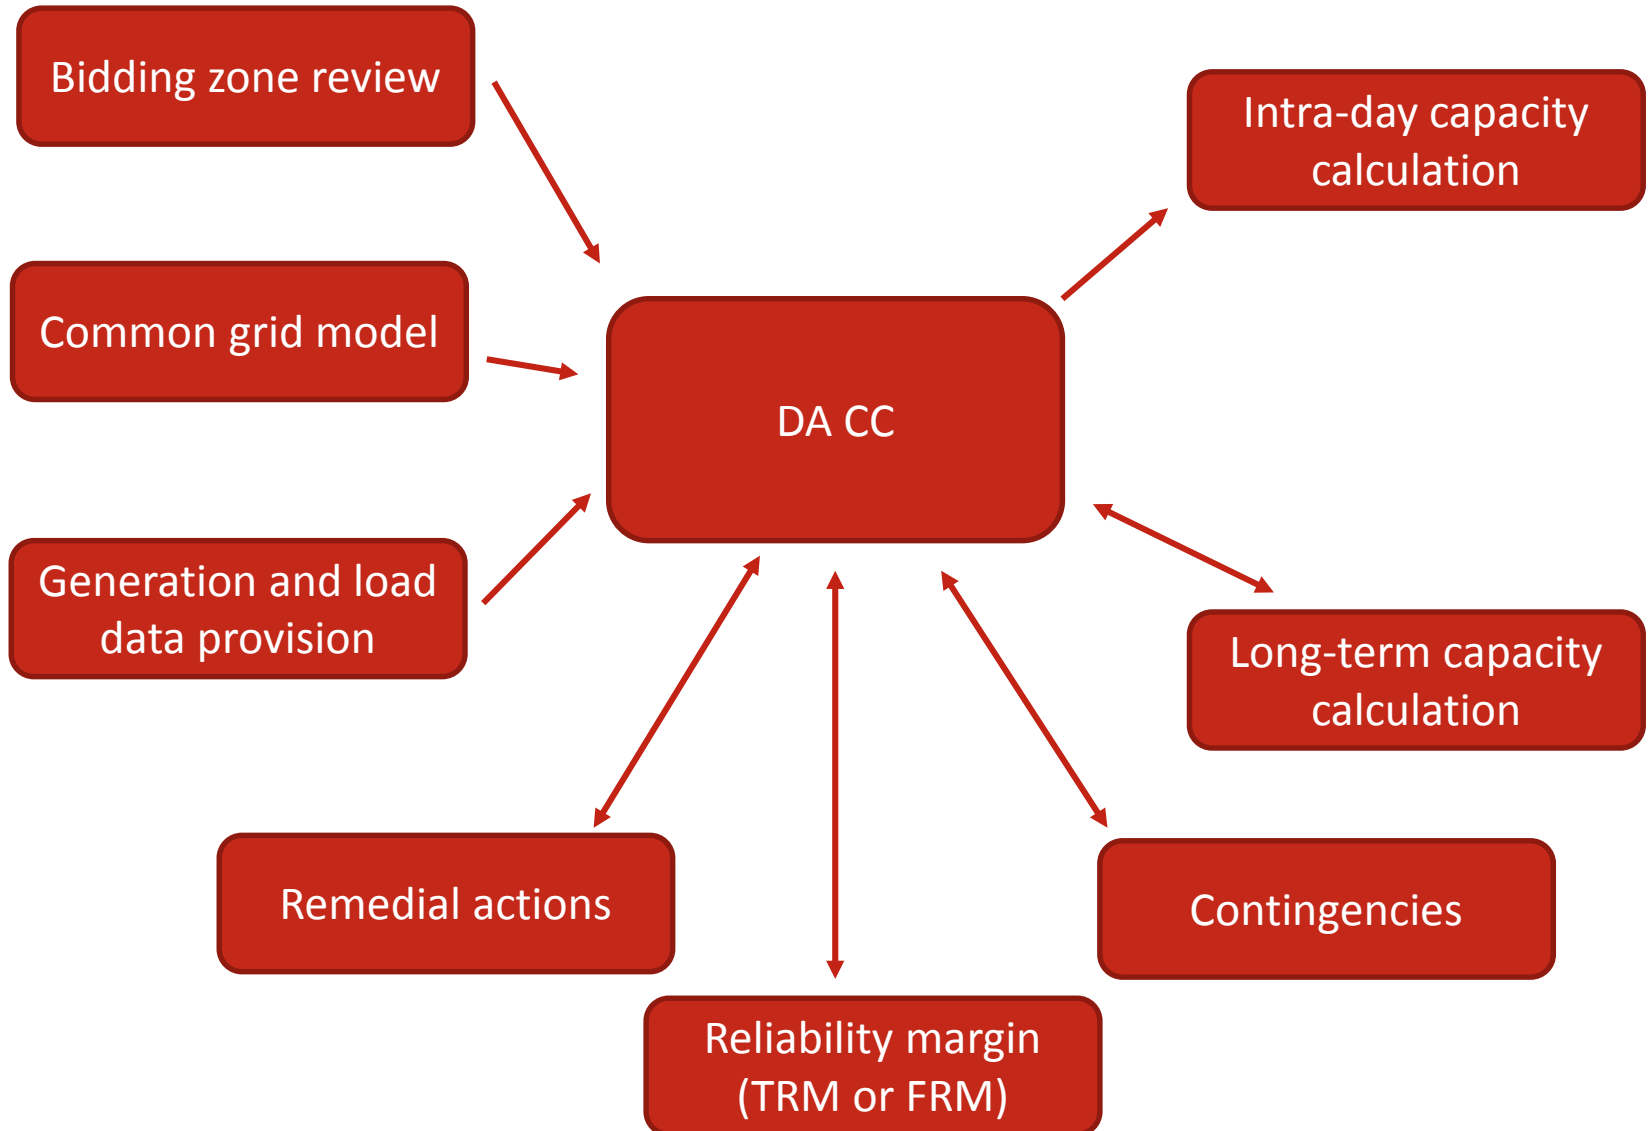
Bidding zone review

Intra-day capacity calculation

Common grid model

DA CC

Generation and load data provision

Long-term capacity calculation

Remedial actions

Contingencies

Reliability margin (TRM or FRM)